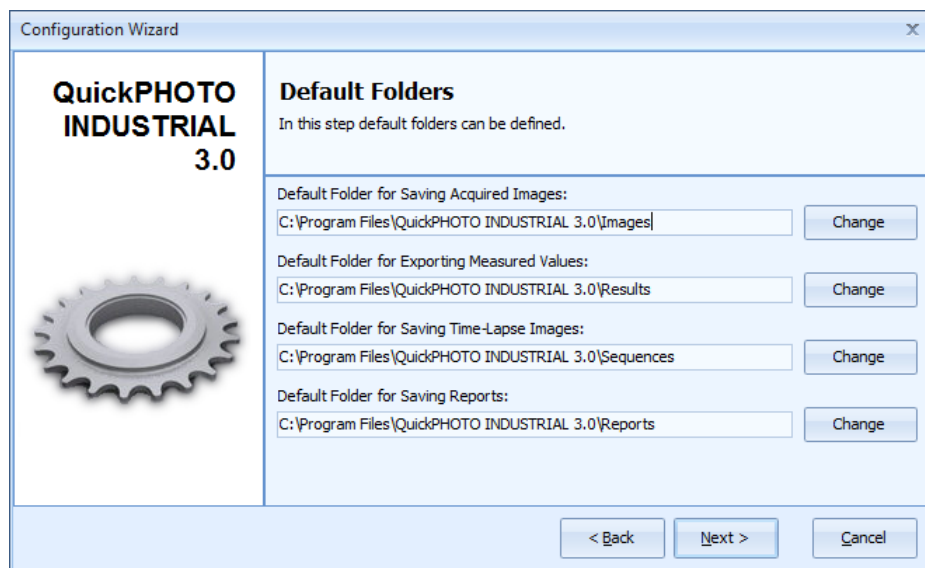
Configuration Wizard

x

QuickPHOTO INDUSTRIAL 3.0

Default Folders

In this step default folders can be defined.

Default Folder for Saving Acquired Images:

C:\Program Files\QuickPHOTO INDUSTRIAL 3.0\Images

Change

Default Folder for Exporting Measured Values:

C:\Program Files\QuickPHOTO INDUSTRIAL 3.0\Results

Change

Default Folder for Saving Time-Lapse Images:

C:\Program Files\QuickPHOTO INDUSTRIAL 3.0\Sequences

Change

Default Folder for Saving Reports:

C:\Program Files\QuickPHOTO INDUSTRIAL 3.0\Reports

Change

< Back

Next >

Cancel